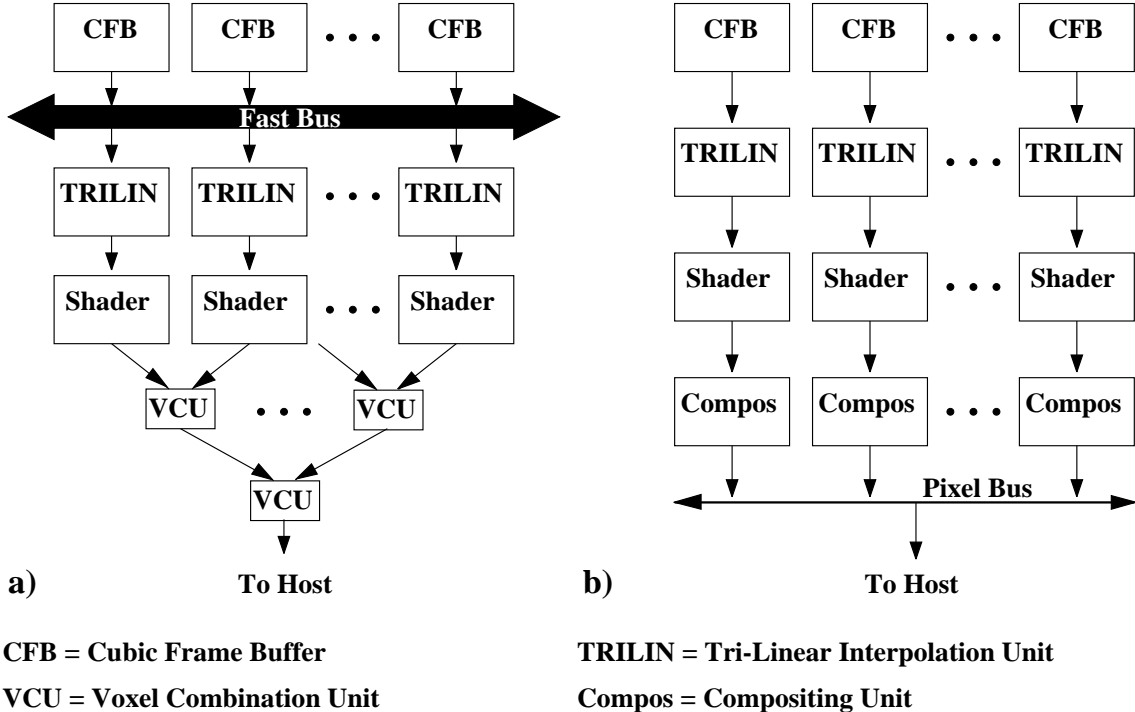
CFB CFB . . . CFB

Fast Bus

TRILIN TRILIN . . . TRILIN

Shader Shader . . . Shader

VCU . . . VCU

VCU

a) To Host

CFB CFB . . . CFB

TRILIN TRILIN . . . TRILIN

Shader Shader . . . Shader

Compos Compos . . . Compos

Pixel Bus

b) To Host

CFB = Cubic Frame Buffer

VCU = Voxel Combination Unit

TRILIN = Tri-Linear Interpolation Unit

Compos = Compositing Unit